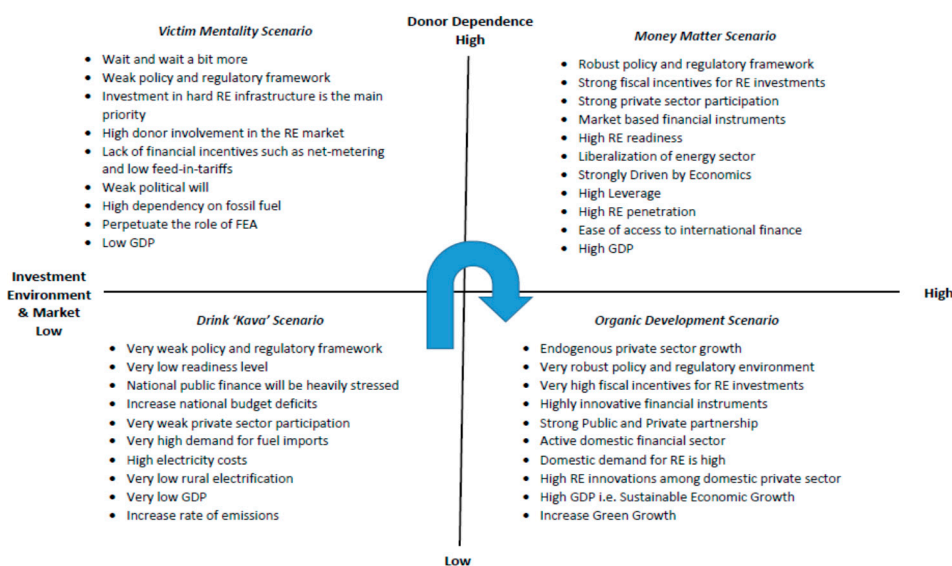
Donor Dependence
High

Victim Mentality Scenario

- Wait and wait a bit more
- Weak policy and regulatory framework
- Investment in hard RE infrastructure is the main priority
- High donor involvement in the RE market
- Lack of financial incentives such as net-metering and low feed-in-tariffs
- Weak political will
- High dependency on fossil fuel
- Perpetuate the role of FEA
- Low GDP

Money Matter Scenario

- Robust policy and regulatory framework
- Strong fiscal incentives for RE investments
- Strong private sector participation
- Market based financial instruments
- High RE readiness
- Liberalization of energy sector
- Strongly Driven by Economics
- High Leverage
- High RE penetration
- Ease of access to international finance
- High GDP

Investment Environment & Market
Low

High

Drink 'Kava' Scenario

- Very weak policy and regulatory framework
- Very low readiness level
- National public finance will be heavily stressed
- Increase national budget deficits
- Very weak private sector participation
- Very high demand for fuel imports
- High electricity costs
- Very low rural electrification
- Very low GDP
- Increase rate of emissions

Organic Development Scenario

- Endogenous private sector growth
- Very robust policy and regulatory environment
- Very high fiscal incentives for RE investments
- Highly innovative financial instruments
- Strong Public and Private partnership
- Active domestic financial sector
- Domestic demand for RE is high
- High RE innovations among domestic private sector
- High GDP i.e. Sustainable Economic Growth
- Increase Green Growth

Low